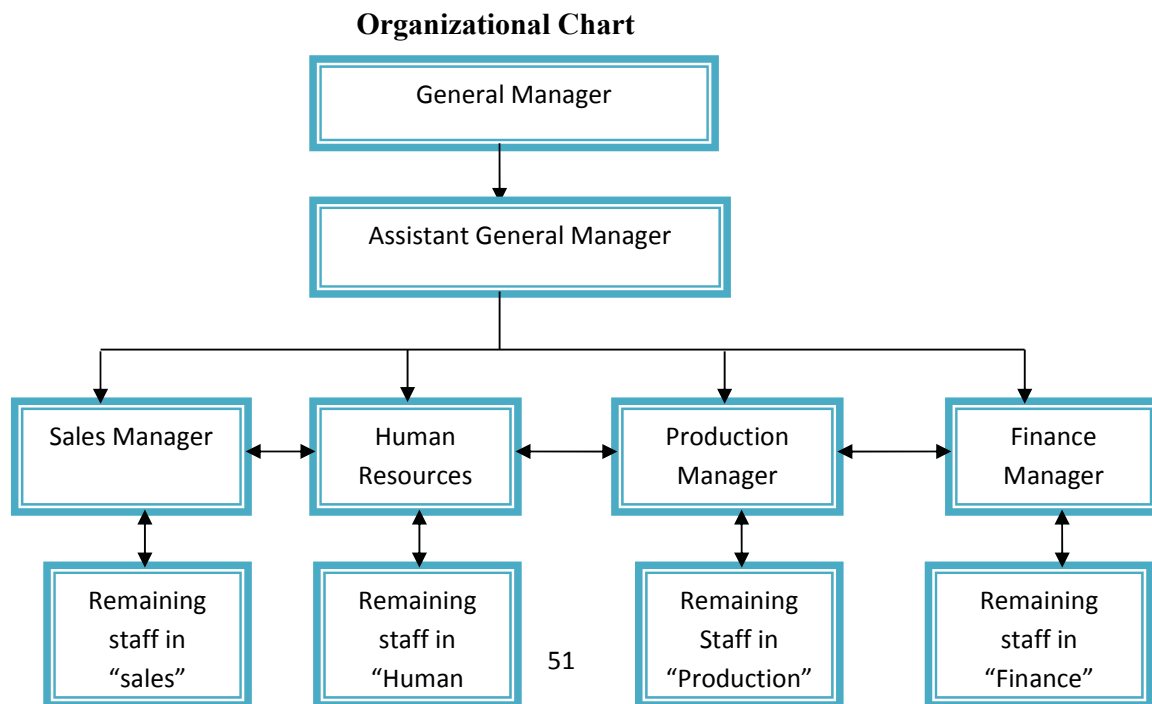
Organizational Chart

General Manager

Assistant General Manager

Sales Manager

Human Resources

Production Manager

Finance Manager

Remaining staff in “sales”

Remaining staff in “Human

Remaining Staff in “Production”

Remaining staff in “Finance”

51